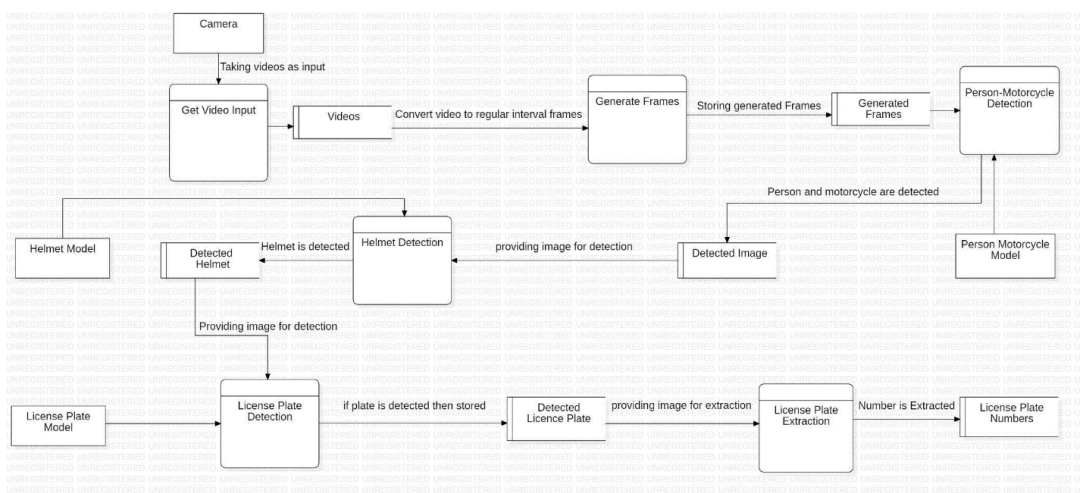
Camera

Taking videos as input

Get Video Input

Videos

Convert video to regular interval frames

Generate Frames

Storing generated Frames

Generated Frames

Person-Motorcycle Detection

Person and motorcycle are detected

Helmet Model

Detected Helmet

Helmet is detected

Helmet Detection

providing image for detection

Detected Image

Person Motorcycle Model

Providing image for detection

License Plate Model

License Plate Detection

if plate is detected then stored

Detected Licence Plate

providing image for extraction

License Plate Extraction

Number is Extracted

License Plate Numbers

UNREGISTERED UNREGISTERED UNREGISTERED UNREGISTERED UNREGISTERED UNREGISTERED UNREGISTERED